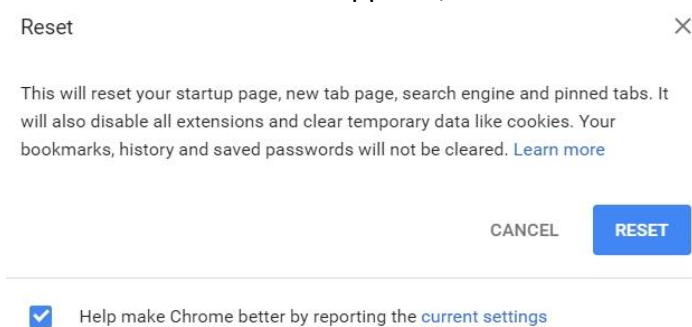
Reset

×

This will reset your startup page, new tab page, search engine and pinned tabs. It will also disable all extensions and clear temporary data like cookies. Your bookmarks, history and saved passwords will not be cleared. Learn more

CANCEL

RESET

Help make Chrome better by reporting the current settings